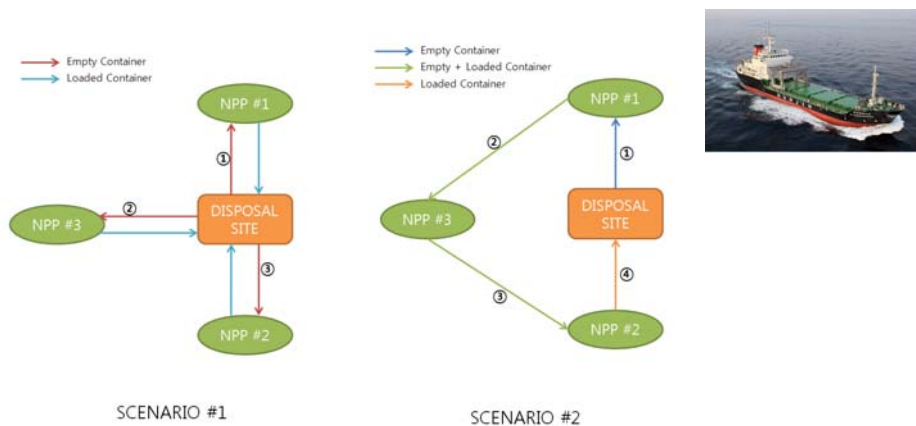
Empty Container
Loaded Container

NPP #1

①

②

NPP #3

DISPOSAL SITE

③

NPP #2

SCENARIO #1

Empty Container
Empty + Loaded Container
Loaded Container

NPP #1

②

①

NPP #3

DISPOSAL SITE

④

③

NPP #2

SCENARIO #2